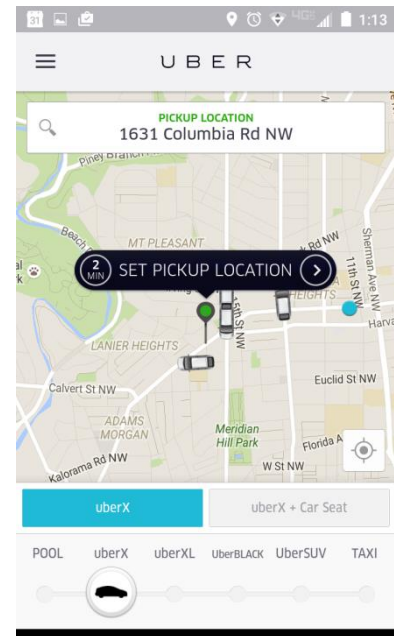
31 4G 1:13

UBER

PICKUP LOCATION
1631 Columbia Rd NW

Piney Branch

Beach

MT PLEASANT

Rd NW

Sherman Ave NW

11th St NW

2 MIN SET PICKUP LOCATION

HEIGHTS

Harva

LANIER HEIGHTS

Calvert St NW

Euclid St NW

ADAMS MORGAN

Meridian Hill Park

Florida A

Kalorama Rd NW

W St NW

uberX

uberX + Car Seat

POOL uberX uberXL UberBLACK UberSUV TAXI